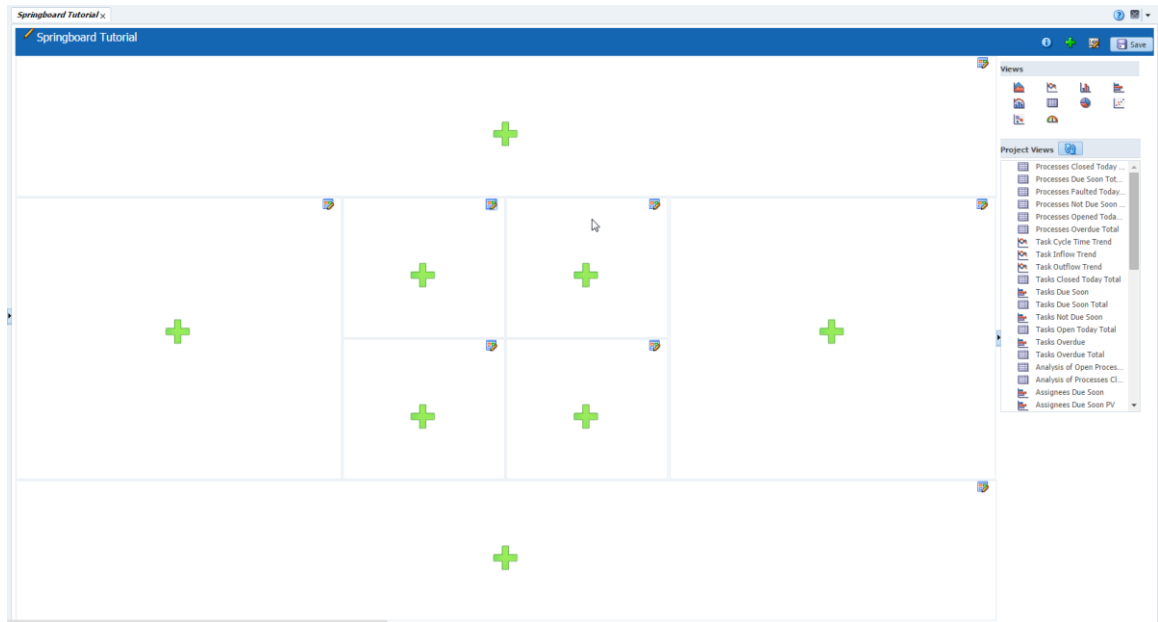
Springboard Tutorial ×

Springboard Tutorial

Save

Views

Project Views

Processes Closed Today ...
Processes Due Soon Tot...
Processes Faulted Today...
Processes Not Due Soon ...
Processes Opened Toda...
Processes Overdue Total
Task Cycle Time Trend
Task Inflow Trend
Task Outflow Trend
Tasks Closed Today Total
Tasks Due Soon
Tasks Due Soon Total
Tasks Not Due Soon
Tasks Open Today Total
Tasks Overdue
Tasks Overdue Total
Analysis of Open Proces...
Analysis of Processes Cl...
Assignees Due Soon
Assignees Due Soon PV